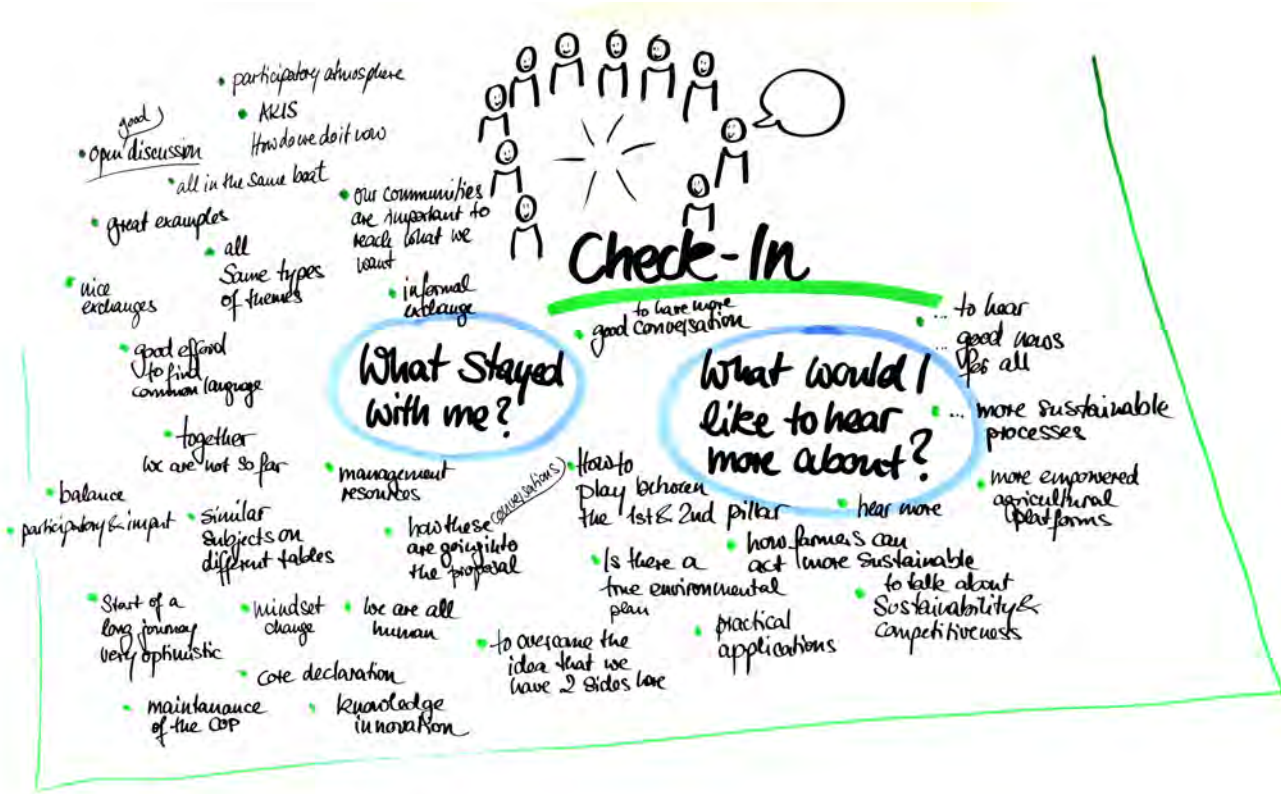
Check-In

What Stayed with me?

participatory atmosphere

AKIS How do we do it now

good
open discussion

all in the same boat

our communities are important to reach what we want

great examples

all same types of themes

nice exchanges

informal exchange

good effort to find common language

together we are not so far

balance

participatory & impact

similar subjects on different tables

management resources

how these conversations are going into the proposal

Start of a long journey very optimistic

mindset change

we are all human

core declaration

maintanance of the COP

knowledge innovation

to overcome the idea that we have 2 sides here

What would I like to hear more about?

to have more good conversation

... to hear ... good news for all

... more sustainable processes

more empowered agricultural platforms

How to play between the 1st & 2nd pillar

hear more

how farmers can act more sustainable

Is there a true environmental plan

to talk about Sustainability & competitiveness

practical applications